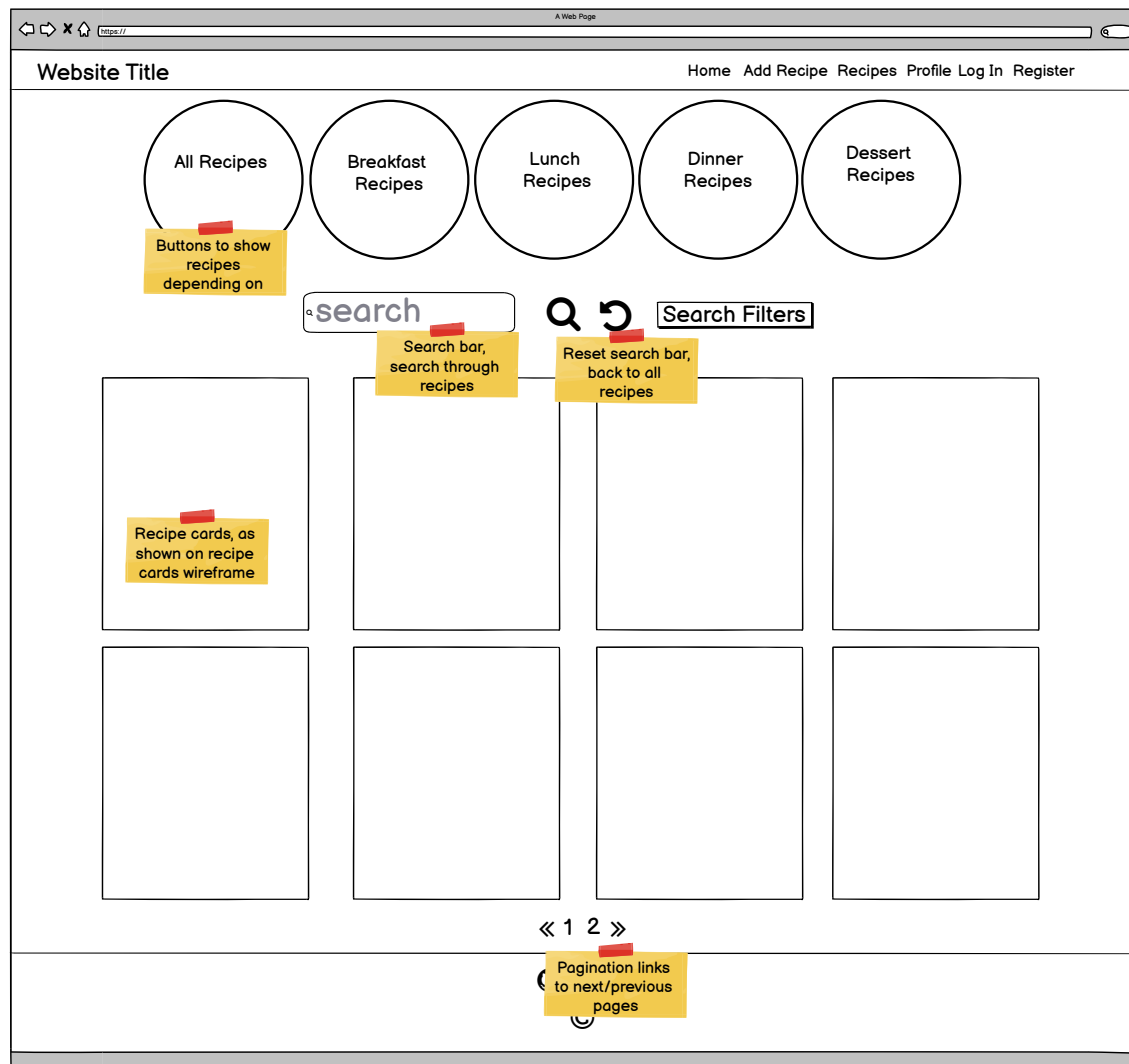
A Web Page

https://

Website Title

Home Add Recipe Recipes Profile Log In Register

All Recipes

Breakfast Recipes

Lunch Recipes

Dinner Recipes

Dessert Recipes

Buttons to show recipes depending on

search

Search Filters

Search bar, search through recipes

Reset search bar, back to all recipes

Recipe cards, as shown on recipe cards wireframe

« 1 2 »

Pagination links to next/previous pages

©